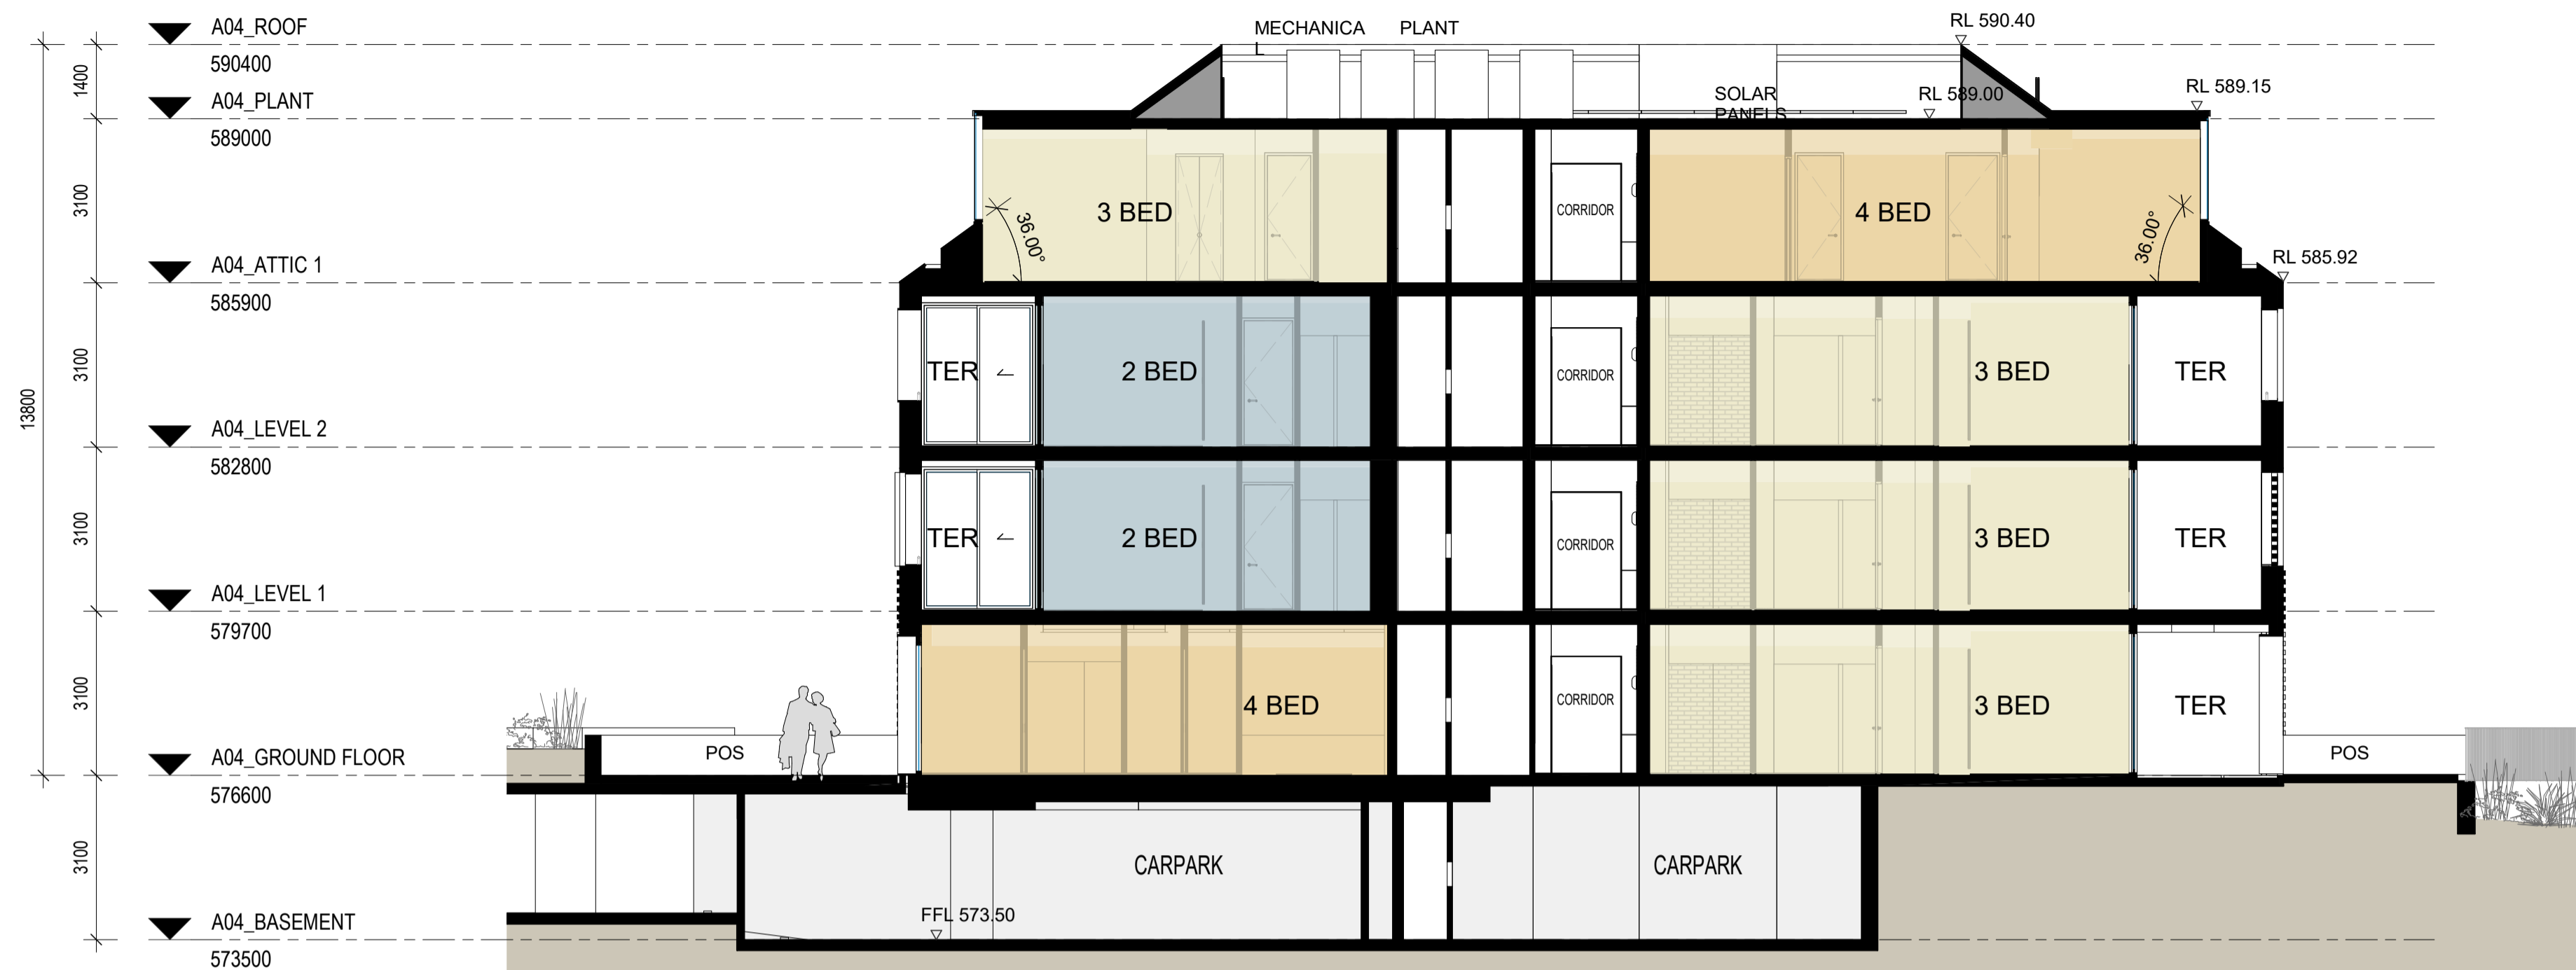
A04_ROOF
590400

A04_PLANT
589000

A04_ATTIC 1
585900

A04_LEVEL 2
582800

A04_LEVEL 1
579700

A04_GROUND FLOOR
576600

A04_BASEMENT
573500

1400
3100
3100
3100
3100
3100
13800

MECHANICAL PLANT

RL 590.40

SOLAR PANELS

RL 589.00

RL 589.15

RL 585.92

3 BED

36.00°

CORRIDOR

4 BED

36.00°

TER

2 BED

CORRIDOR

3 BED

TER

TER

2 BED

CORRIDOR

3 BED

TER

4 BED

CORRIDOR

3 BED

TER

POS

POS

CARPARK

CARPARK

FFL 573.50